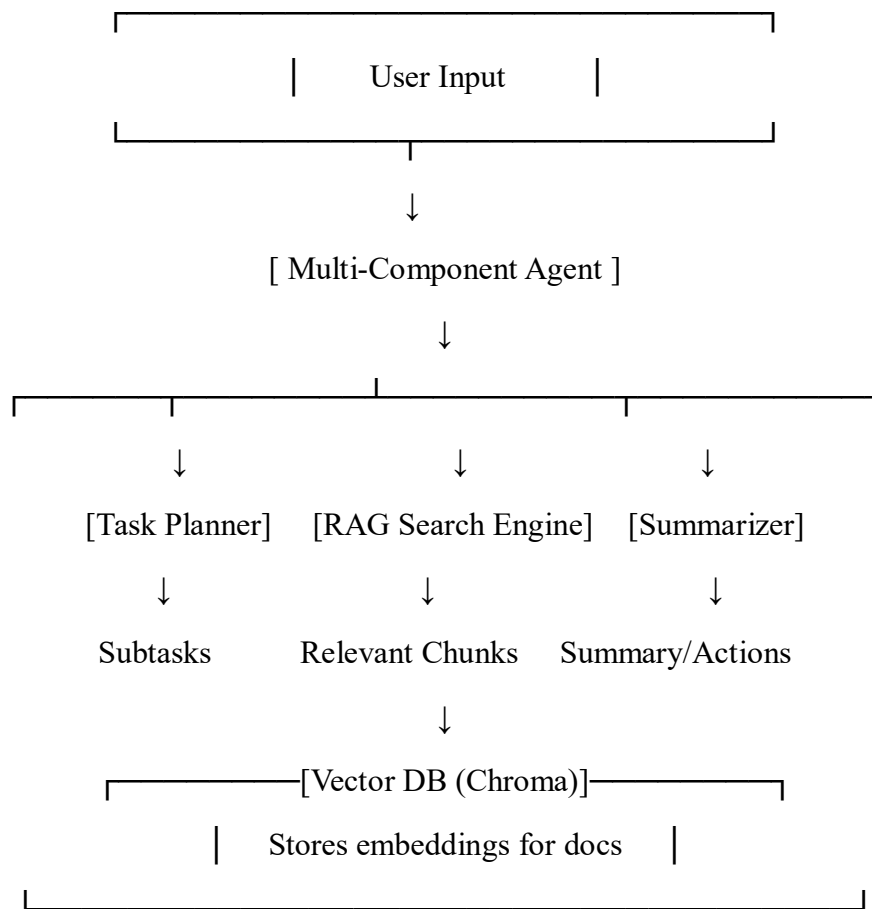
User Input

↓

[ Multi-Component Agent ]

↓

↓ ↓ ↓

[Task Planner] [RAG Search Engine] [Summarizer]

↓ ↓ ↓

Subtasks Relevant Chunks Summary/Actions

↓

[Vector DB (Chroma)]

Stores embeddings for docs